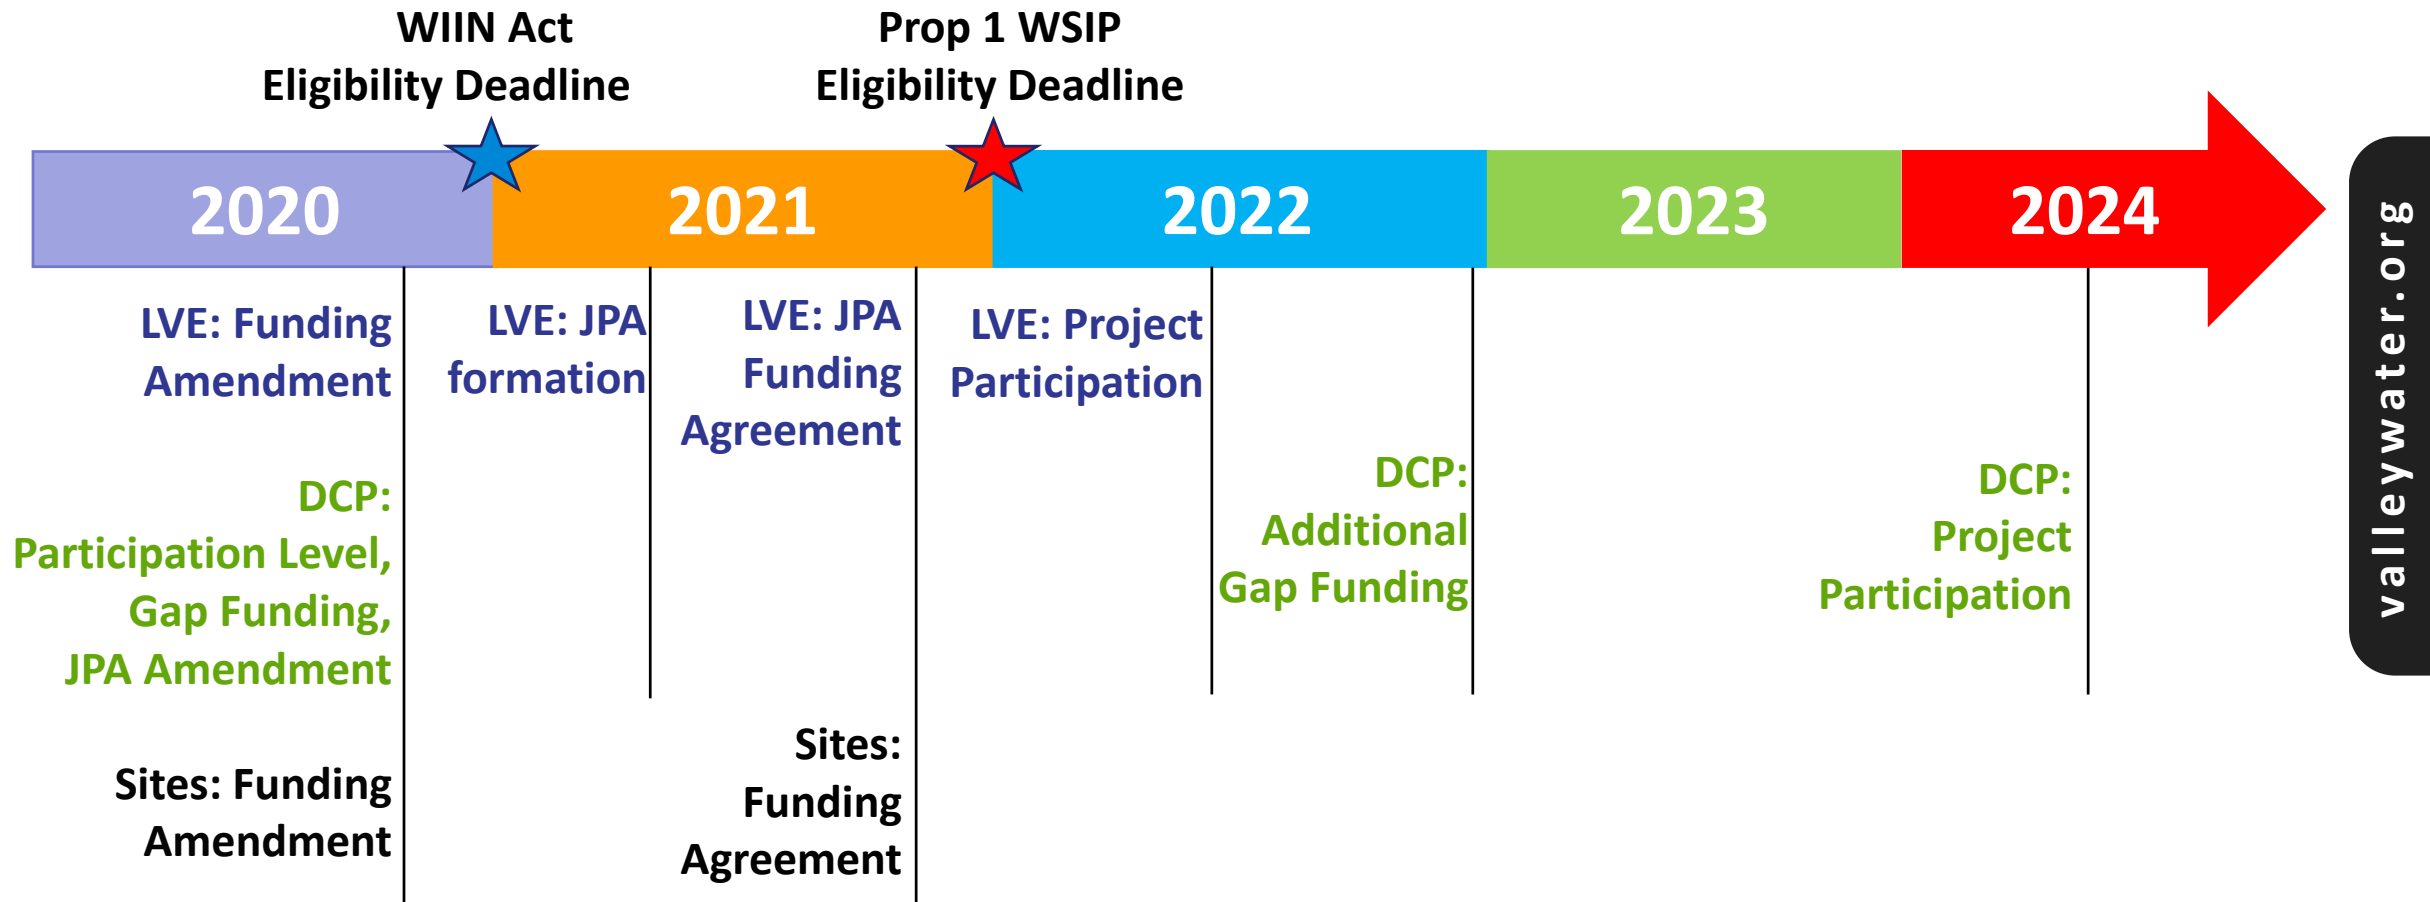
WIIN Act Eligibility Deadline

Prop 1 WSIP Eligibility Deadline

2020

2021

2022

2023

2024

valleywater.org

LVE: Funding Amendment

DCP: Participation Level, Gap Funding, JPA Amendment

Sites: Funding Amendment

LVE: JPA formation

LVE: JPA Funding Agreement

Sites: Funding Agreement

LVE: Project Participation

DCP: Additional Gap Funding

DCP: Project Participation